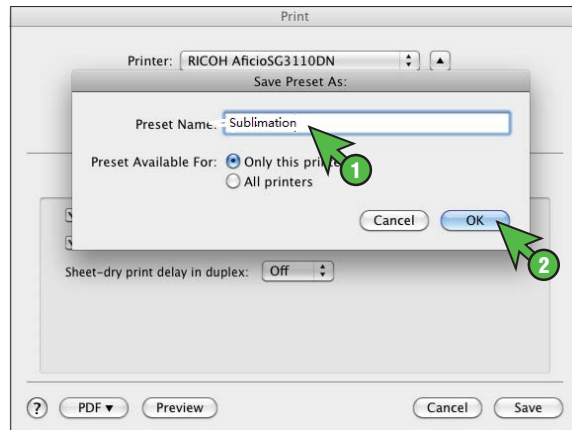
Print

Printer: RICOH AficioSG3110DN

Save Preset As:

Preset Name: Sublimation

Preset Available For: Only this prin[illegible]

All printers

1

Cancel OK

2

Sheet-dry print delay in duplex: Off

? PDF ▾ Preview Cancel Save